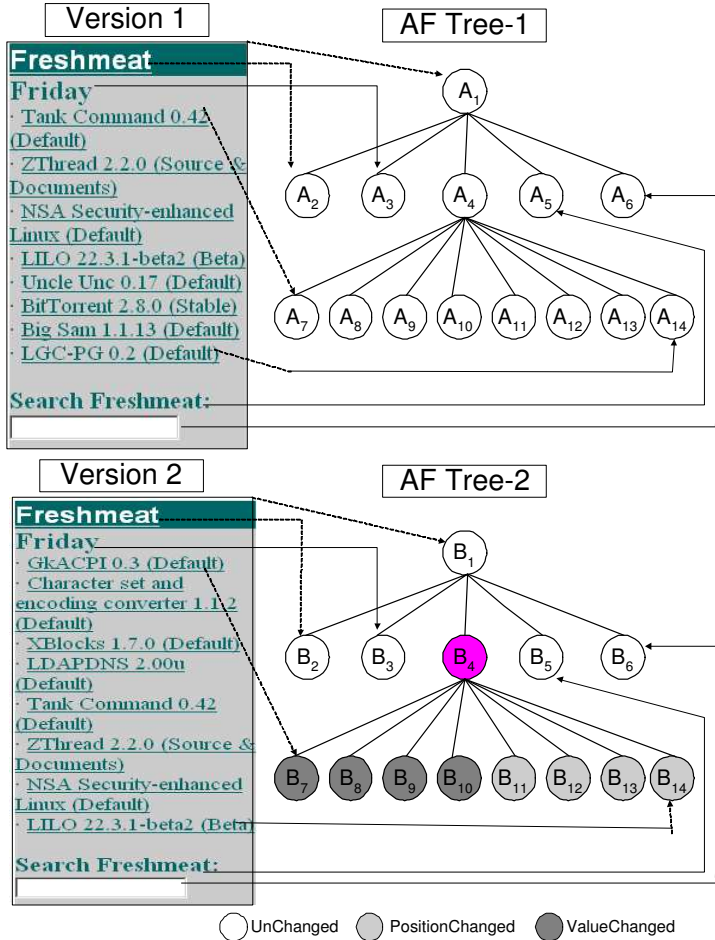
Version 1

AF Tree-1

Freshmeat
Friday
· Tank Command 0.42 (Default)
· ZThread 2.2.0 (Source & Documents)
· NSA Security-enhanced Linux (Default)
· LILO 22.3.1-beta2 (Beta)
· Uncle Unc 0.17 (Default)
· BitTorrent 2.8.0 (Stable)
· Big Sam 1.1.13 (Default)
· LGC-PG 0.2 (Default)

Search Freshmeat:

$A_1$
$A_2$ $A_3$ $A_4$ $A_5$ $A_6$
$A_7$ $A_8$ $A_9$ $A_{10}$ $A_{11}$ $A_{12}$ $A_{13}$ $A_{14}$

Version 2

AF Tree-2

Freshmeat
Friday
· GkACPI 0.3 (Default)
· Character set and encoding converter 1.1.2 (Default)
· XBlocks 1.7.0 (Default)
· LDAPDNS 2.00u (Default)
· Tank Command 0.42 (Default)
· ZThread 2.2.0 (Source & Documents)
· NSA Security-enhanced Linux (Default)
· LILO 22.3.1-beta2 (Beta)

Search Freshmeat:

$B_1$
$B_2$ $B_3$ $B_4$ $B_5$ $B_6$
$B_7$ $B_8$ $B_9$ $B_{10}$ $B_{11}$ $B_{12}$ $B_{13}$ $B_{14}$

UnChanged PositionChanged ValueChanged